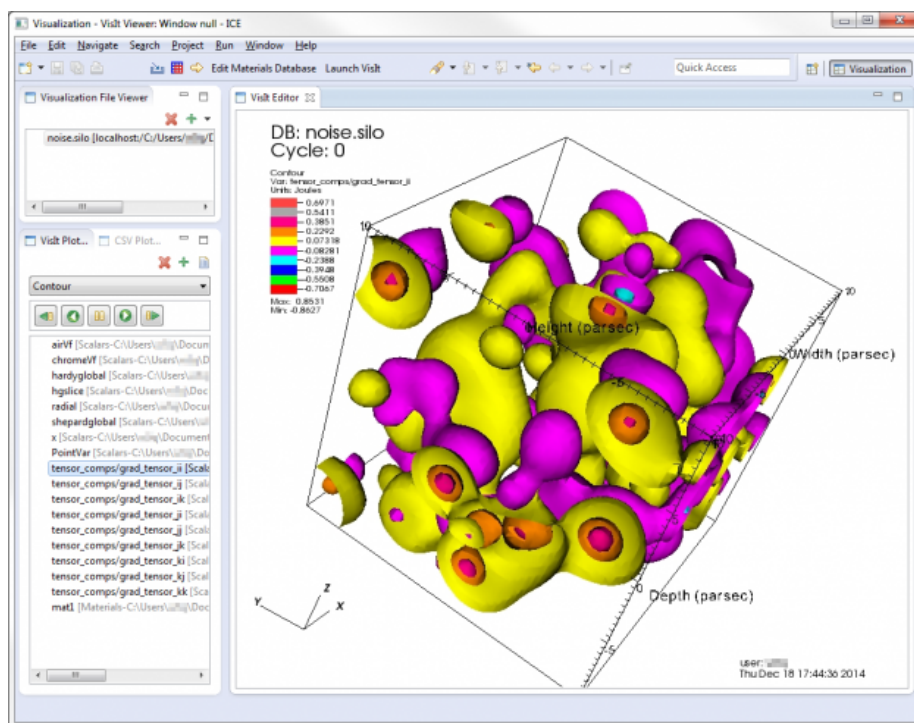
Visualization - VisIt Viewer: Window null - ICE

File Edit Navigate Search Project Run Window Help

Edit Materials Database Launch VisIt

Quick Access

Visualization

Visualization File Viewer

noise.silo [localhost:/C:/Users/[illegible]/D

VisIt Plot... CSV Plot...

Contour

airVf [Scalars-C:\Users\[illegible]\Docu
chromeVf [Scalars-C:\Users\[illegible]\D
hardyglobal [Scalars-C:\Users\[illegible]
hgslice [Scalars-C:\Users\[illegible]\Doc
radial [Scalars-C:\Users\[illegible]\Docu
shepardglobal [Scalars-C:\Users\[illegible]
x [Scalars-C:\Users\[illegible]\Document
PointVar [Scalars-C:\Users\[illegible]
tensor_comps/grad_tensor_ii [Scal
tensor_comps/grad_tensor_ij [Scal
tensor_comps/grad_tensor_ik [Scal
tensor_comps/grad_tensor_ji [Scal
tensor_comps/grad_tensor_jj [Scal
tensor_comps/grad_tensor_jk [Scal
tensor_comps/grad_tensor_ki [Scal
tensor_comps/grad_tensor_kj [Scal
tensor_comps/grad_tensor_kk [Scal
mat1 [Materials-C:\Users\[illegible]\Doc

VisIt Editor

DB: noise.silo
Cycle: 0

Contour
Var: tensor_comps/grad_tensor_ii
Units: Joules
0.6971
0.5411
0.3851
0.2292
0.07318
-0.08281
-0.2388
-0.3948
-0.5508
-0.7067
Max: 0.8531
Min: -0.8627

10
Height (parsec)
10
Width (parsec)
0
Depth (parsec)
Y Z X

user: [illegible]
Thu Dec 18 17:44:36 2014